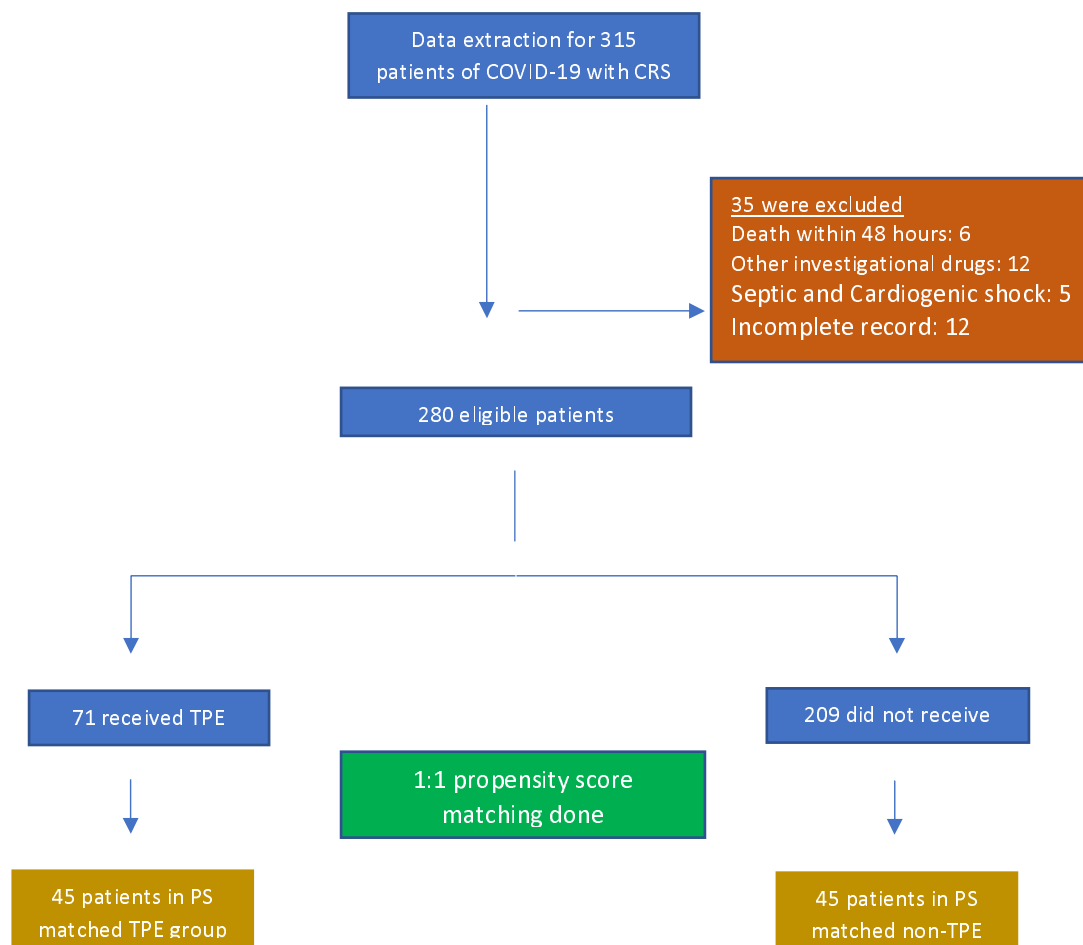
Data extraction for 315 patients of COVID-19 with CRS

35 were excluded
Death within 48 hours: 6
Other investigational drugs: 12
Septic and Cardiogenic shock: 5
Incomplete record: 12

280 eligible patients

71 received TPE

209 did not receive

1:1 propensity score matching done

45 patients in PS matched TPE group

45 patients in PS matched non-TPE